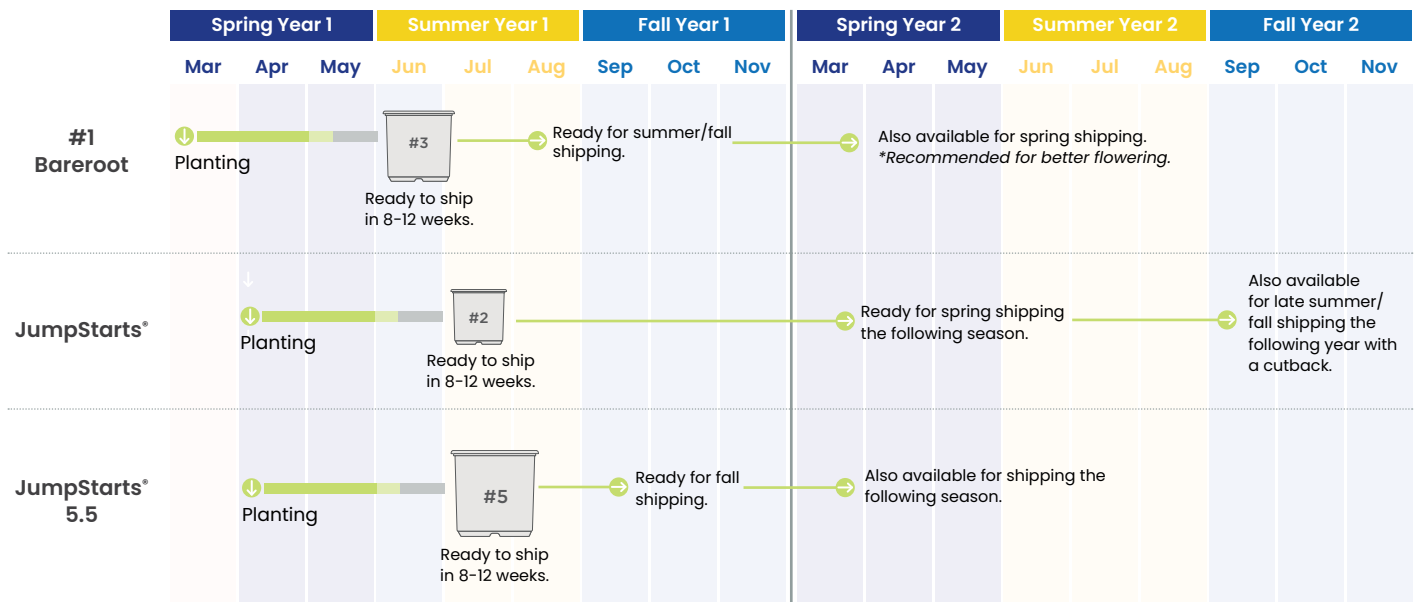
| Spring Year 1 | | | Summer Year 1 | | | Fall Year 1 | | | Spring Year 2 | | | Summer Year 2 | | | Fall Year 2 | | |
|---|---|---|---|---|---|---|---|---|---|---|---|---|---|---|---|---|---|
| Mar | Apr | May | Jun | Jul | Aug | Sep | Oct | Nov | Mar | Apr | May | Jun | Jul | Aug | Sep | Oct | Nov |

#1 Bareroot

Planting

#3

Ready to ship in 8-12 weeks.

Ready for summer/fall shipping.

Also available for spring shipping. *Recommended for better flowering.*

JumpStarts®

Planting

#2

Ready to ship in 8-12 weeks.

Ready for spring shipping the following season.

Also available for late summer/ fall shipping the following year with a cutback.

JumpStarts® 5.5

Planting

#5

Ready to ship in 8-12 weeks.

Ready for fall shipping.

Also available for shipping the following season.